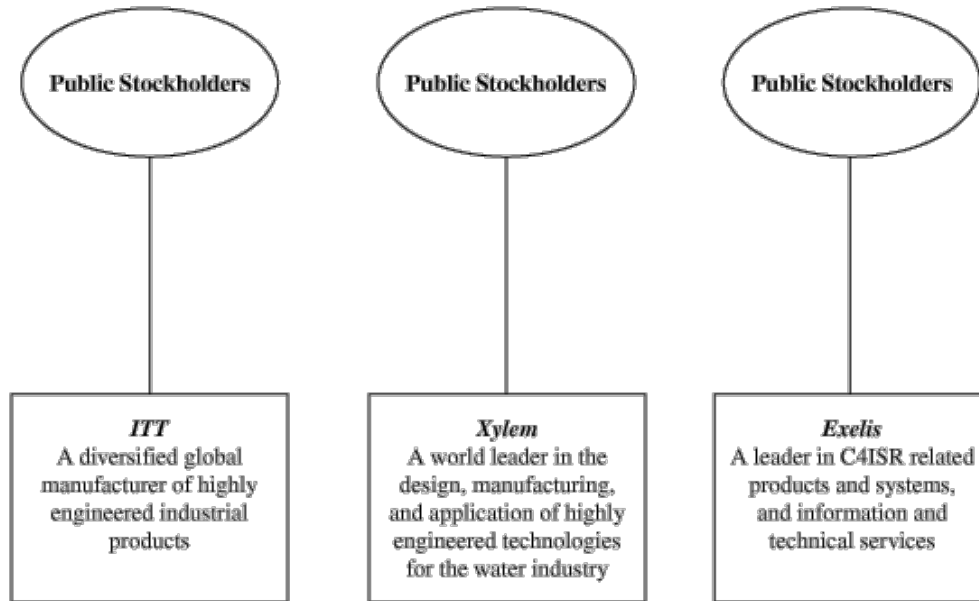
Public Stockholders

Public Stockholders

Public Stockholders

*ITT*
A diversified global manufacturer of highly engineered industrial products

*Xylem*
A world leader in the design, manufacturing, and application of highly engineered technologies for the water industry

*Exelis*
A leader in C4ISR related products and systems, and information and technical services